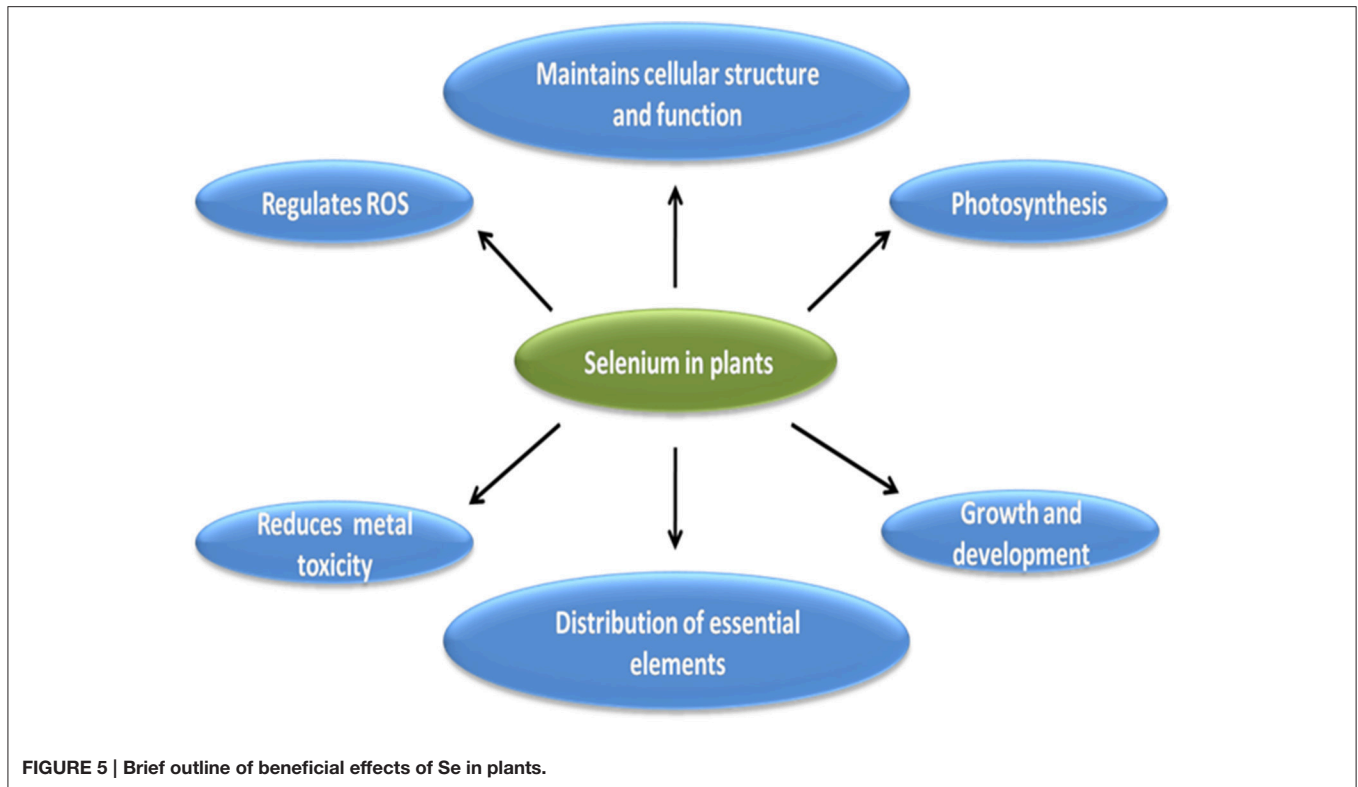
Maintains cellular structure and function

Regulates ROS

Photosynthesis

Selenium in plants

Reduces metal toxicity

Growth and development

Distribution of essential elements

FIGURE 5 | Brief outline of beneficial effects of Se in plants.